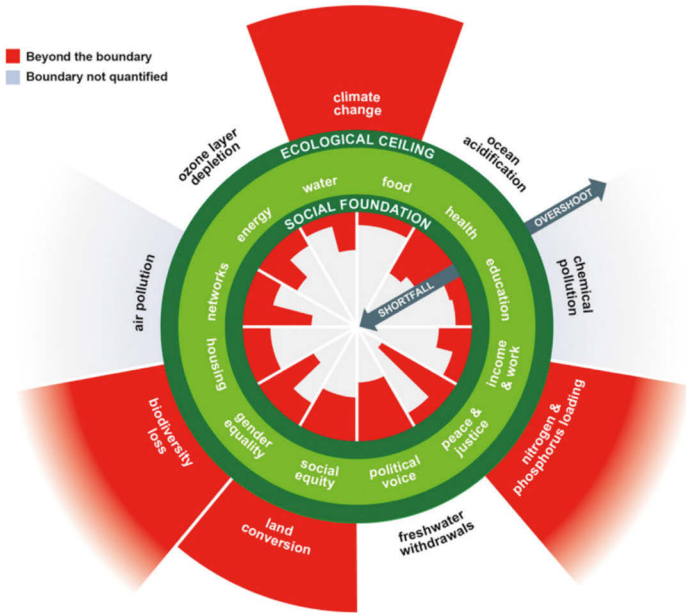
Beyond the boundary
Boundary not quantified

climate change

ocean acidification

chemical pollution

nitrogen & phosphorus loading

freshwater withdrawals

land conversion

biodiversity loss

air pollution

ozone layer depletion

ECOLOGICAL CEILING

OVERSHOOT

SOCIAL FOUNDATION

SHORTFALL

water
food
health
education
income & work
peace & justice
political voice
social equity
gender equality
housing
networks
energy